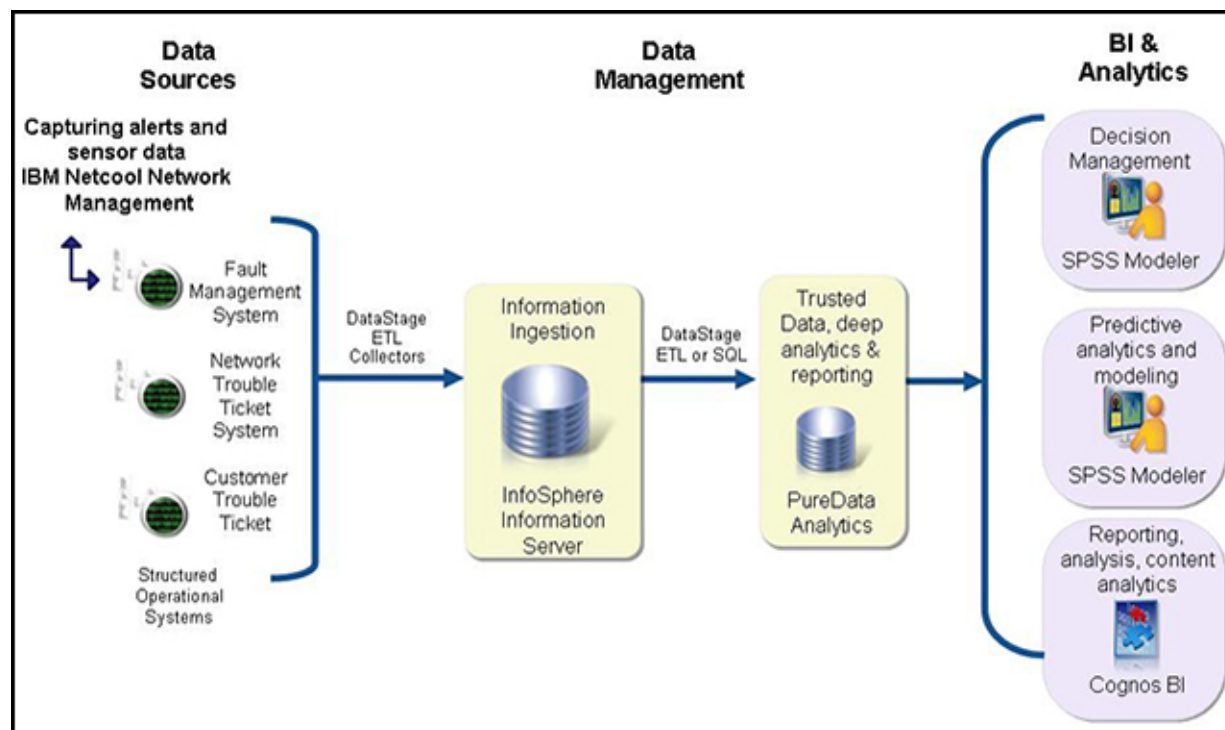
Data Sources

Data Management

BI & Analytics

Capturing alerts and sensor data IBM Netcool Network Management

Fault Management System

Network Trouble Ticket System

Customer Trouble Ticket

Structured Operational Systems

DataStage ETL Collectors

Information Ingestion

InfoSphere Information Server

DataStage ETL or SQL

Trusted Data, deep analytics & reporting

PureData Analytics

Decision Management

SPSS Modeler

Predictive analytics and modeling

SPSS Modeler

Reporting, analysis, content analytics

Cognos BI